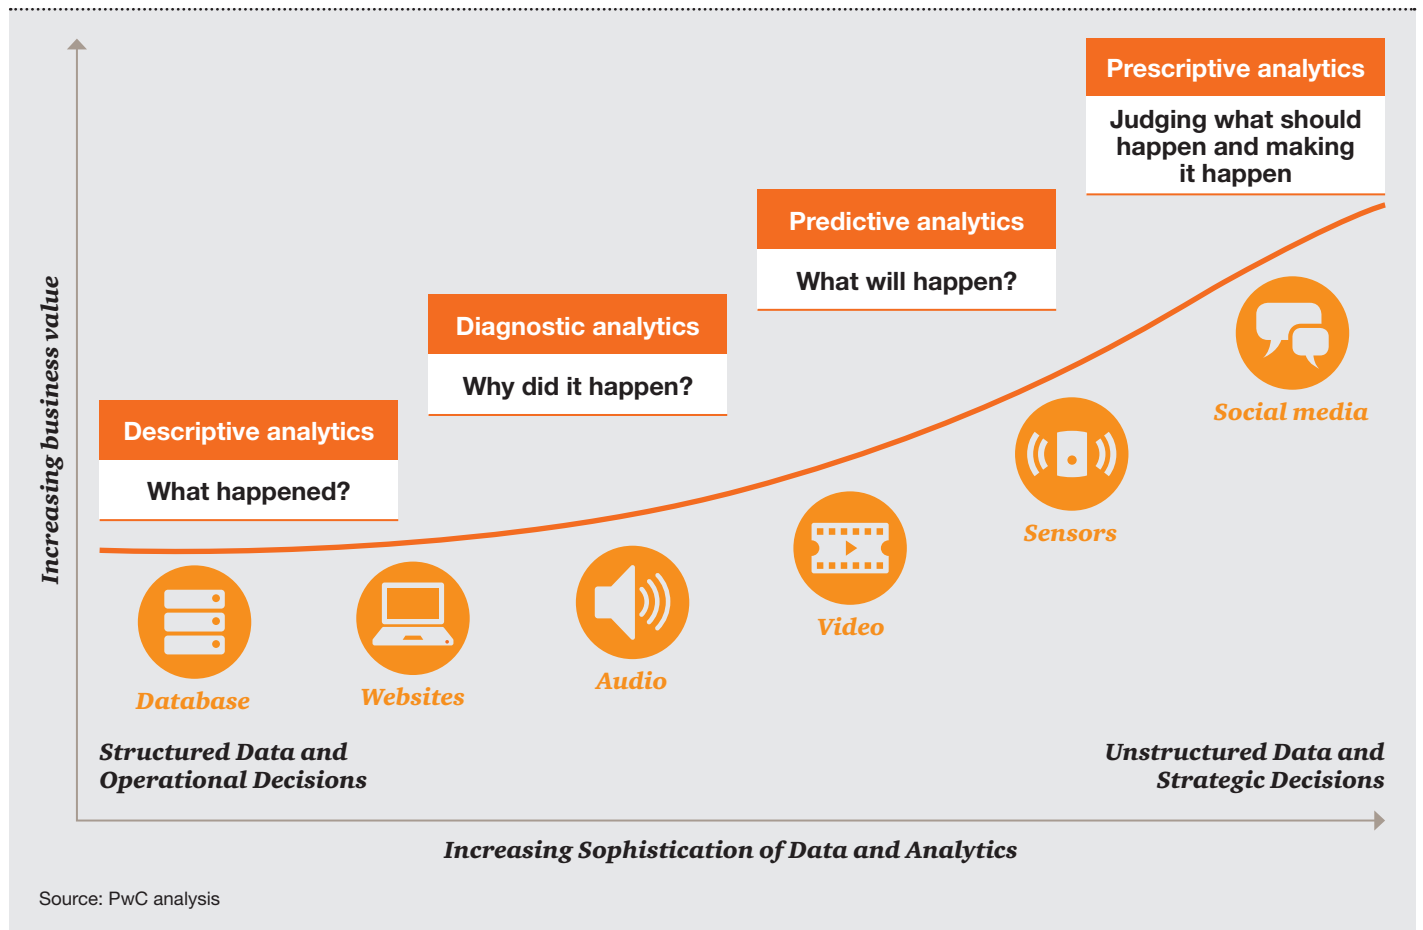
Increasing business value

Prescriptive analytics
Judging what should happen and making it happen

Predictive analytics
What will happen?

Diagnostic analytics
Why did it happen?

Descriptive analytics
What happened?

Social media

Sensors

Video

Audio

Websites

Database

Structured Data and Operational Decisions

Unstructured Data and Strategic Decisions

Increasing Sophistication of Data and Analytics

Source: PwC analysis